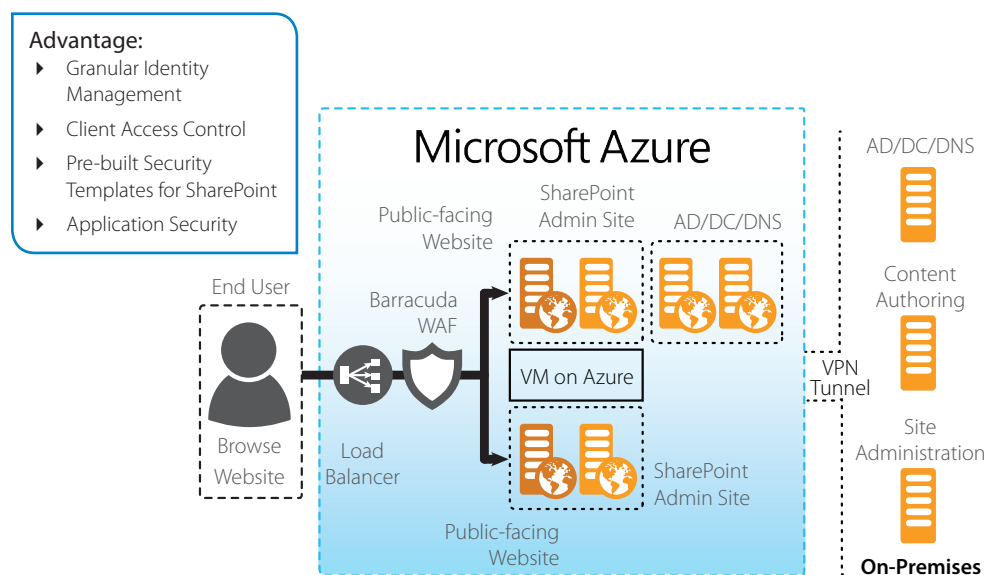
Advantage:
Granular Identity Management
Client Access Control
Pre-built Security Templates for SharePoint
Application Security

Microsoft Azure

Public-facing Website

SharePoint Admin Site

AD/DC/DNS

End User

Barracuda WAF

VM on Azure

Browse Website

Load Balancer

SharePoint Admin Site

Public-facing Website

VPN Tunnel

AD/DC/DNS

Content Authoring

Site Administration

On-Premises